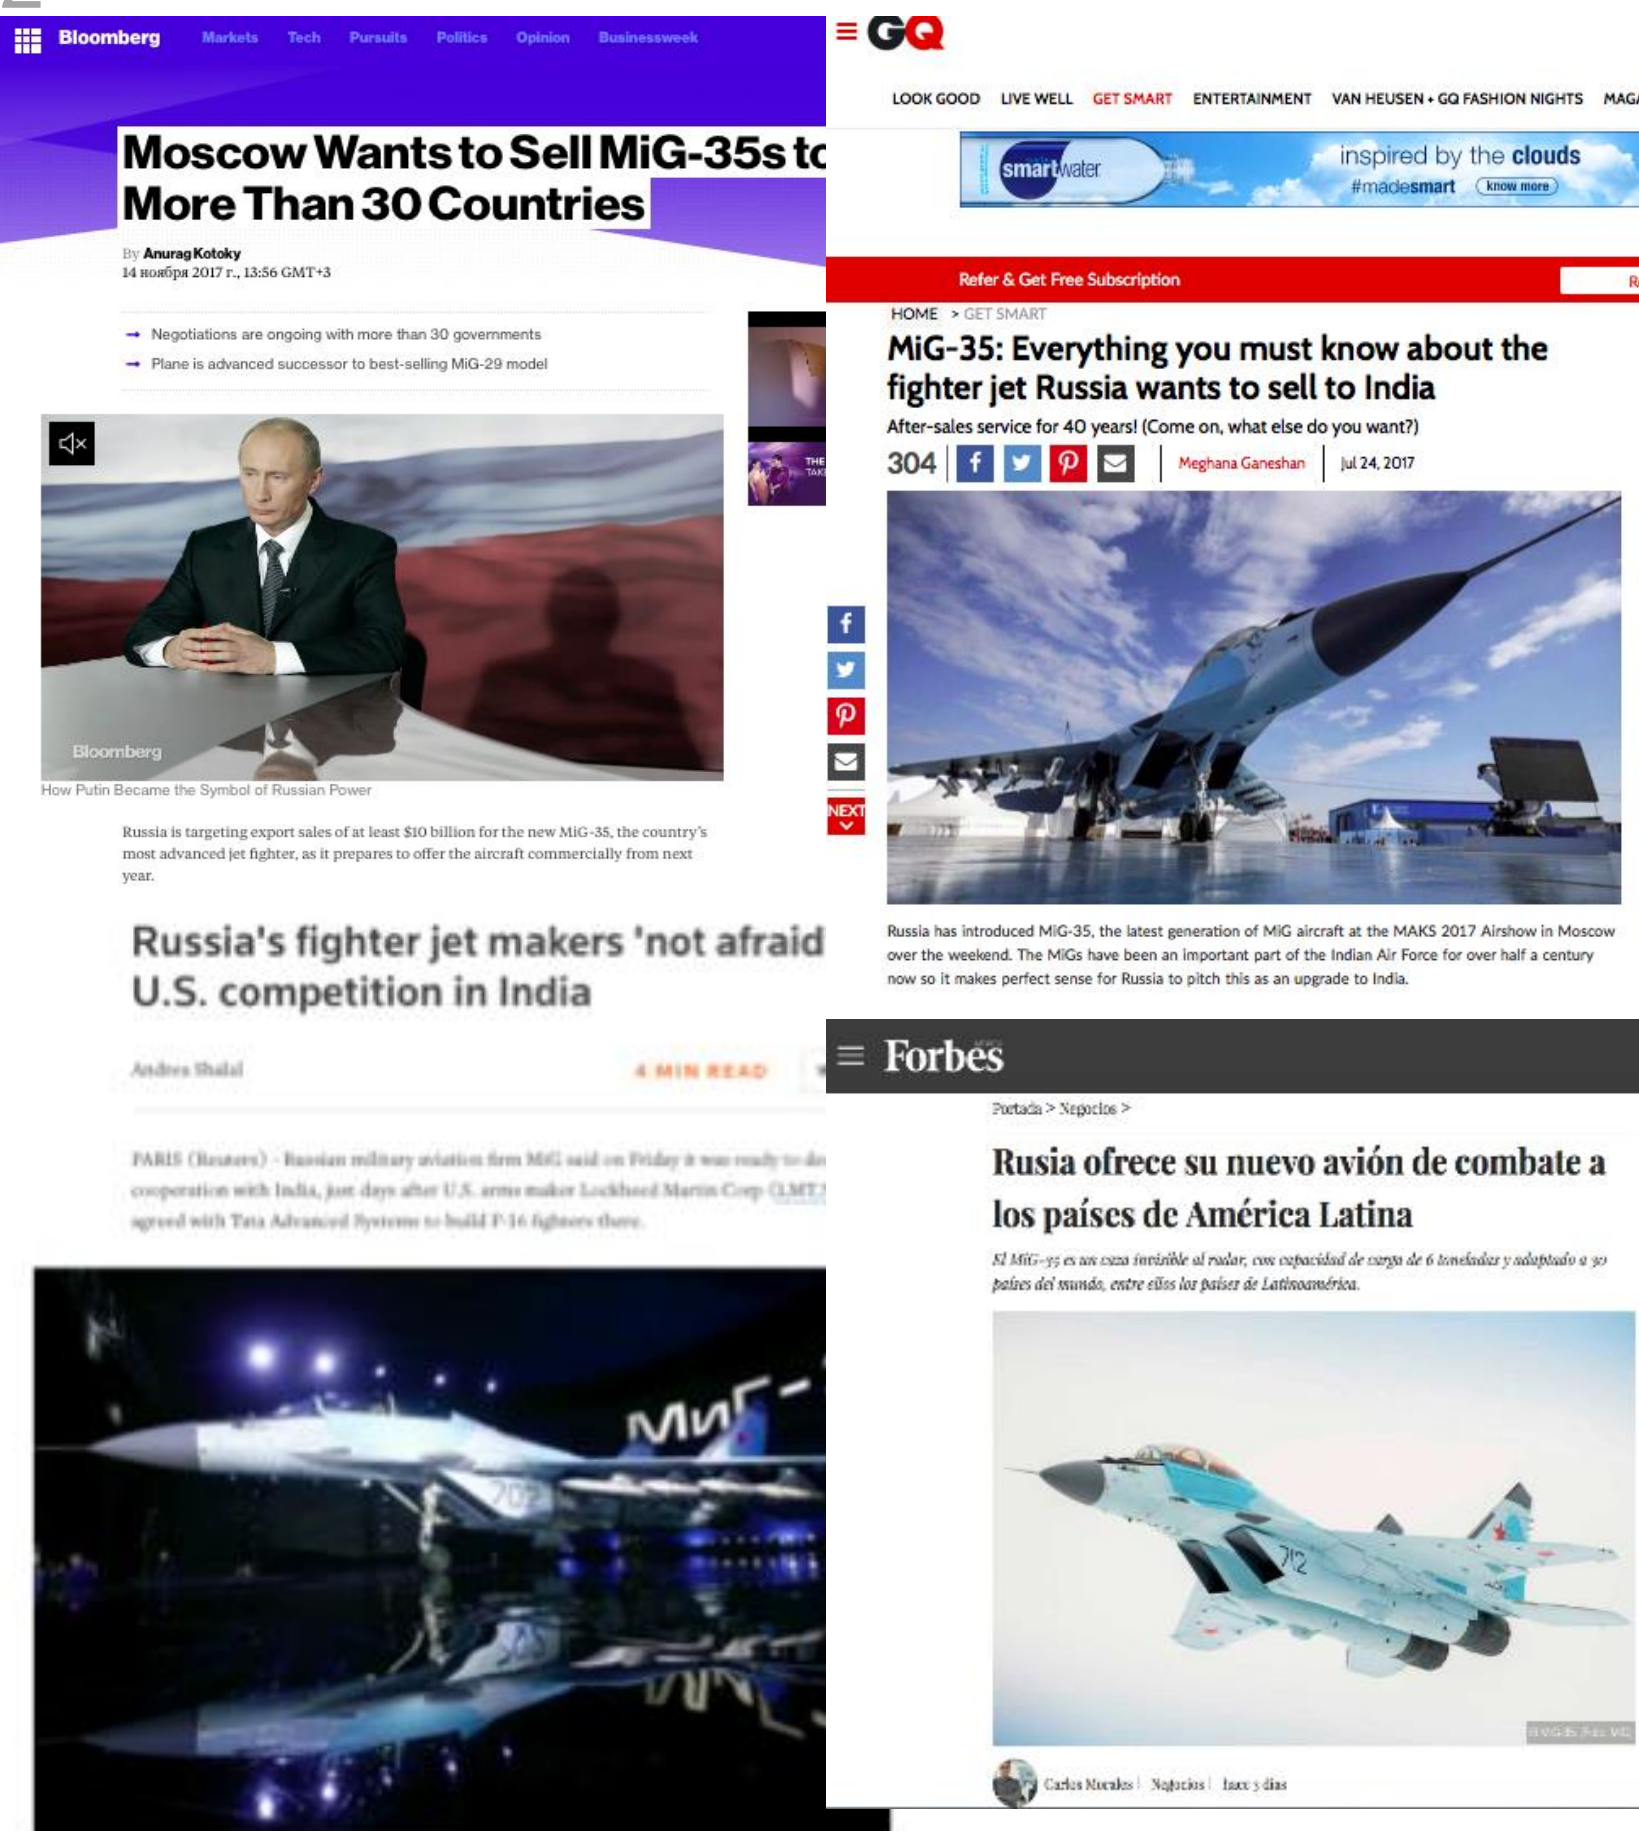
Bloomberg Markets Tech Pursuits Politics Opinion Businessweek

Moscow Wants to Sell MiG-35s to More Than 30 Countries

By Anurag Kotoky
14 ноября 2017 г., 13:56 GMT+3

Negotiations are ongoing with more than 30 governments
Plane is advanced successor to best-selling MiG-29 model

Bloomberg

How Putin Became the Symbol of Russian Power

Russia is targeting export sales of at least $10 billion for the new MiG-35, the country's most advanced jet fighter, as it prepares to offer the aircraft commercially from next year.

Russia's fighter jet makers 'not afraid U.S. competition in India

Andrea Shalal 4 MIN READ

PARIS (Reuters) - Russian military aviation firm MiG said on Friday it was ready to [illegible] cooperation with India, just days after U.S. arms maker Lockheed Martin Corp (LMT.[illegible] agreed with Tata Advanced Systems to build F-16 fighters there.

МиГ

GQ

LOOK GOOD LIVE WELL GET SMART ENTERTAINMENT VAN HEUSEN + GQ FASHION NIGHTS MAGA

smartwater inspired by the clouds #madesmart know more

Refer & Get Free Subscription

HOME > GET SMART

MiG-35: Everything you must know about the fighter jet Russia wants to sell to India

After-sales service for 40 years! (Come on, what else do you want?)

304 Meghana Ganeshan Jul 24, 2017

NEXT

Russia has introduced MiG-35, the latest generation of MiG aircraft at the MAKS 2017 Airshow in Moscow over the weekend. The MiGs have been an important part of the Indian Air Force for over half a century now so it makes perfect sense for Russia to pitch this as an upgrade to India.

Forbes

Portada > Negocios >

Rusia ofrece su nuevo avión de combate a los países de América Latina

El MiG-35 es un caza invisible al radar, con capacidad de carga de 6 toneladas y adaptado a 30 países del mundo, entre ellos los países de Latinoamérica.

Carlos Morales | Negocios | hace 3 días